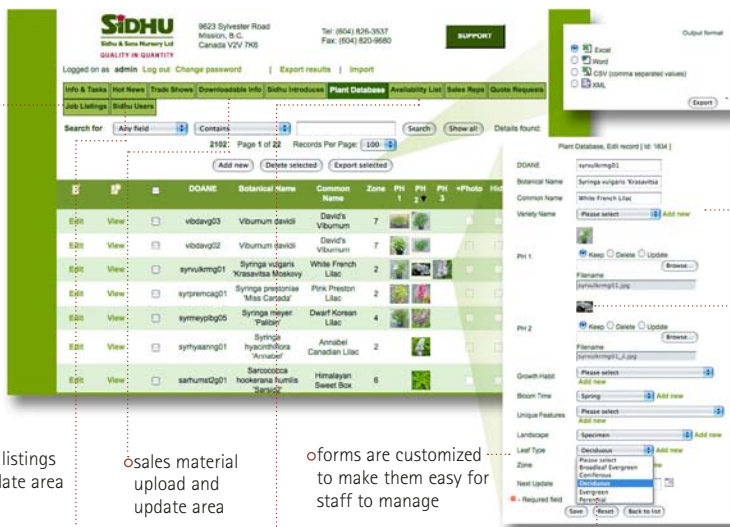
SIDHU
Sidhu & Sons Nursery Ltd
QUALITY IN QUANTITY

9623 Sylvester Road
Mission, B.C.
Canada V2V 7K6

Tel: (604) 826-3537
Fax: (604) 820-9680

SUPPORT

Logged on as admin Log out Change password | Export results | Import

Info & Tasks | Hot News | Trade Shows | Downloadable Info | Sidhu Introduces | Plant Database | Availability List | Sales Reps | Quote Requests | Job Listings | Sidhu Users

Search for Any field Contains Search Show all Details found:

2102 Page 1 of 22 Records Per Page: 100

Add new Delete selected Export selected

| | | | DOANE | Botanical Name | Common Name | Zone | PH 1 | PH 2 | PH 3 | +Photo | Hid |
|---|---|---|---|---|---|---|---|---|---|---|---|
| Edit | View | | vibdavg03 | Viburnum davidii | David's Viburnum | 7 | | | | | |
| Edit | View | | vibdavg02 | Viburnum davidii | David's Viburnum | 7 | | | | | |
| Edit | View | | syrvulkrmg01 | Syringa vulgaris 'Krasavitsa Moskovy | White French Lilac | 2 | | | | | |
| Edit | View | | syrpremcag01 | Syringa prestoniae 'Miss Canada' | Pink Preston Lilac | 2 | | | | | |
| Edit | View | | syrmeypibg05 | Syringa meyer 'Palibin' | Dwarf Korean Lilac | 4 | | | | | |
| Edit | View | | syrhyaanng01 | Syringa hyacinthiflora 'Annabel' | Annabel Canadian Lilac | 2 | | | | | |
| Edit | View | | sarhumst2g01 | Sarcococca hookerana humilis 'Sarsid2' | Himalayan Sweet Box | 6 | | | | | |

Output format
Excel
Word
CSV (comma separated values)
XML
Export

Plant Database, Edit record [ Id: 1834 ]
DOANE syrvulkrmg01
Botanical Name Syringa vulgaris 'Krasavitsa
Common Name White French Lilac
Variety Name Please select Add new
PH 1 Keep Delete Update
Browse...
Filename
syrvulkrmg01.jpg
PH 2 Keep Delete Update
Browse...
Filename
syrvulkrmg01_2.jpg
Growth Habit Please select
Add new
Bloom Time Spring Add new
Unique Features Please select
Add new
Landscape Specimen Add new
Leaf Type Deciduous
Zone Please select
Broadleaf Evergreen
Coniferous
Deciduous
Evergreen
Perennial
Next Update
- Required field
Save Reset Back to list

listings
date area

sales material upload and update area

forms are customized to make them easy for staff to manage